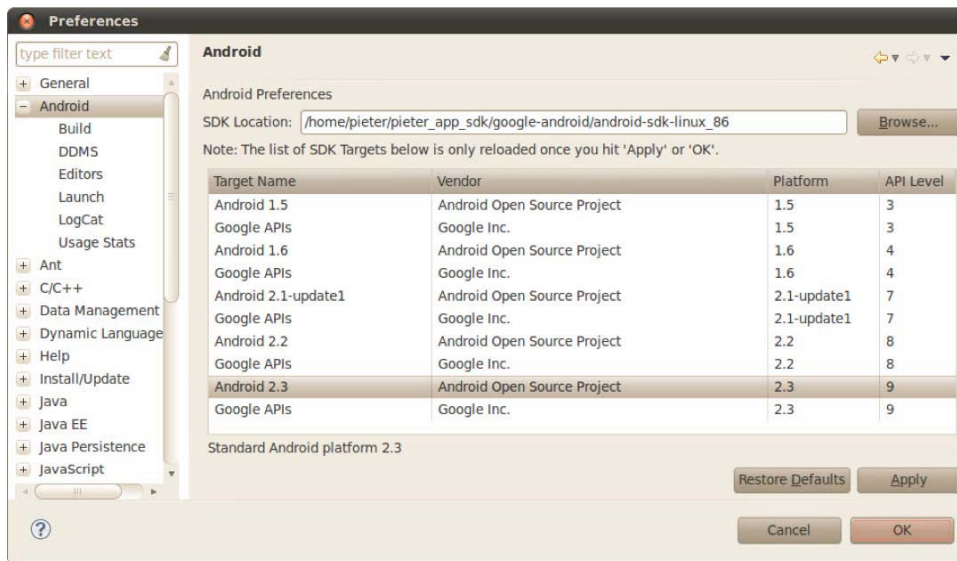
Preferences

type filter text

+ General
− Android
Build
DDMS
Editors
Launch
LogCat
Usage Stats
+ Ant
+ C/C++
+ Data Management
+ Dynamic Language
+ Help
+ Install/Update
+ Java
+ Java EE
+ Java Persistence
+ JavaScript

Android

Android Preferences

SDK Location: /home/pieter/pieter_app_sdk/google-android/android-sdk-linux_86 Browse...

Note: The list of SDK Targets below is only reloaded once you hit 'Apply' or 'OK'.

| Target Name | Vendor | Platform | API Level |
|---|---|---|---|
| Android 1.5 | Android Open Source Project | 1.5 | 3 |
| Google APIs | Google Inc. | 1.5 | 3 |
| Android 1.6 | Android Open Source Project | 1.6 | 4 |
| Google APIs | Google Inc. | 1.6 | 4 |
| Android 2.1-update1 | Android Open Source Project | 2.1-update1 | 7 |
| Google APIs | Google Inc. | 2.1-update1 | 7 |
| Android 2.2 | Android Open Source Project | 2.2 | 8 |
| Google APIs | Google Inc. | 2.2 | 8 |
| Android 2.3 | Android Open Source Project | 2.3 | 9 |
| Google APIs | Google Inc. | 2.3 | 9 |

Standard Android platform 2.3

Restore Defaults Apply

?

Cancel OK